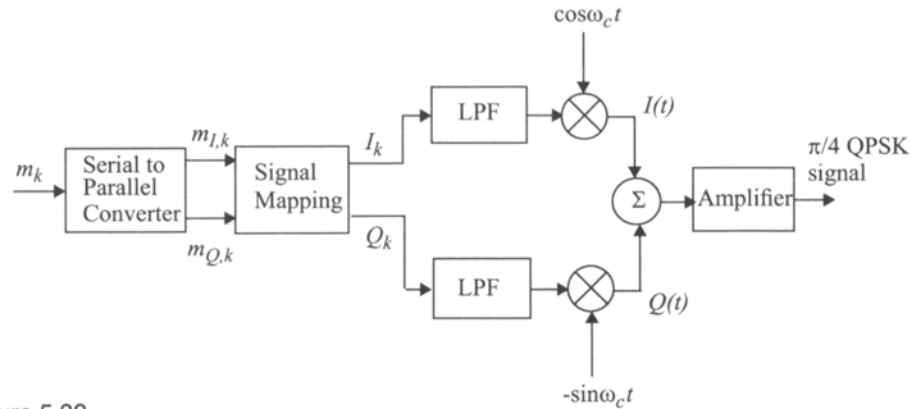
$\cos\omega_c t$

$m_k$

Serial to Parallel Converter

$m_{I,k}$

$m_{Q,k}$

Signal Mapping

$I_k$

$Q_k$

LPF

LPF

$I(t)$

$Q(t)$

$\Sigma$

Amplifier

$\pi/4$ QPSK signal

$-\sin\omega_c t$

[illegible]re 5.39